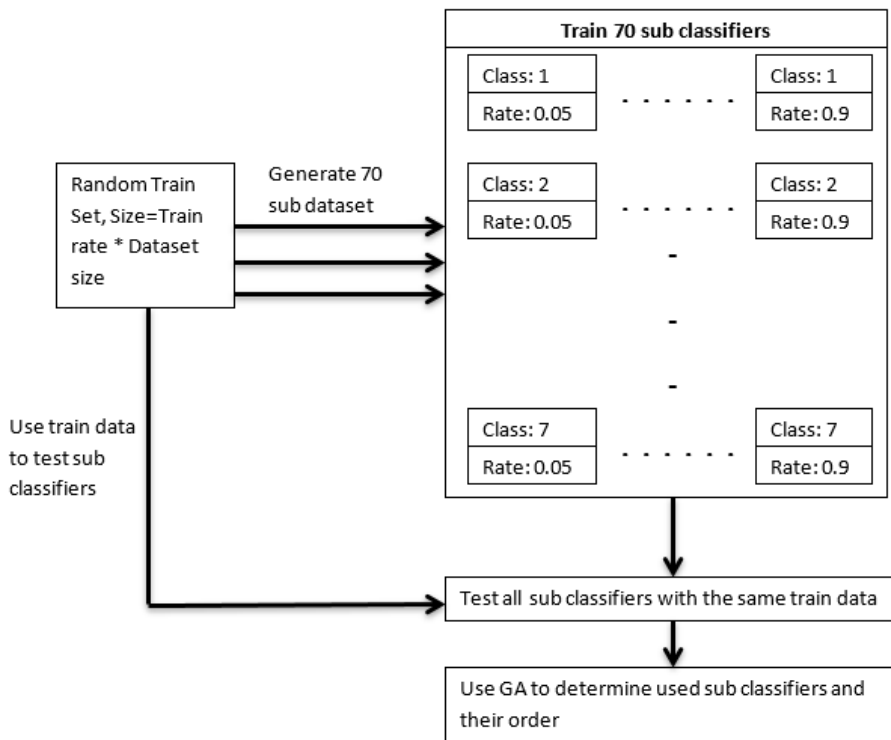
Train 70 sub classifiers

Class: 1
Rate: 0.05

Class: 1
Rate: 0.9

Random Train Set, Size=Train rate * Dataset size

Generate 70 sub dataset

Class: 2
Rate: 0.05

Class: 2
Rate: 0.9

Use train data to test sub classifiers

Class: 7
Rate: 0.05

Class: 7
Rate: 0.9

Test all sub classifiers with the same train data

Use GA to determine used sub classifiers and their order